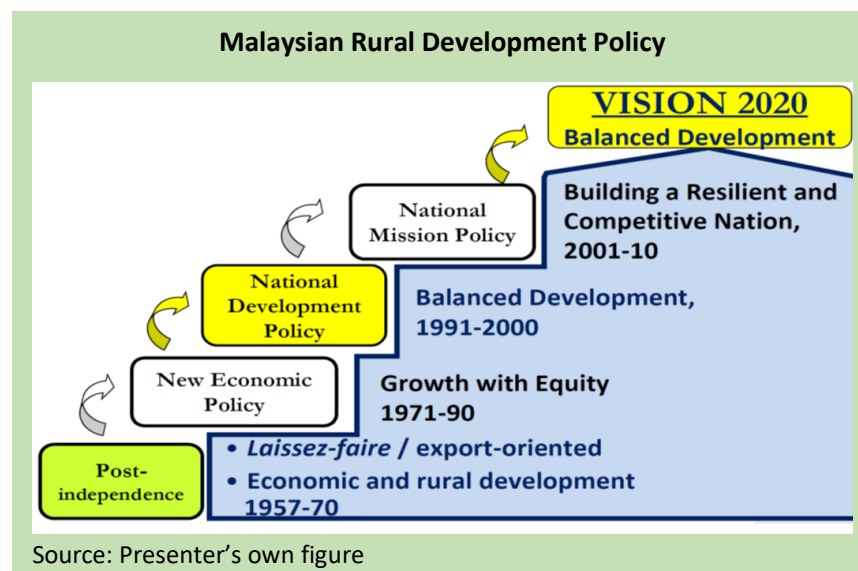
Malaysian Rural Development Policy

VISION 2020
Balanced Development

National Mission Policy

Building a Resilient and Competitive Nation, 2001-10

National Development Policy

Balanced Development, 1991-2000

New Economic Policy

Growth with Equity 1971-90

Post-independence

• *Laissez-faire* / export-oriented
• Economic and rural development 1957-70

Source: Presenter's own figure